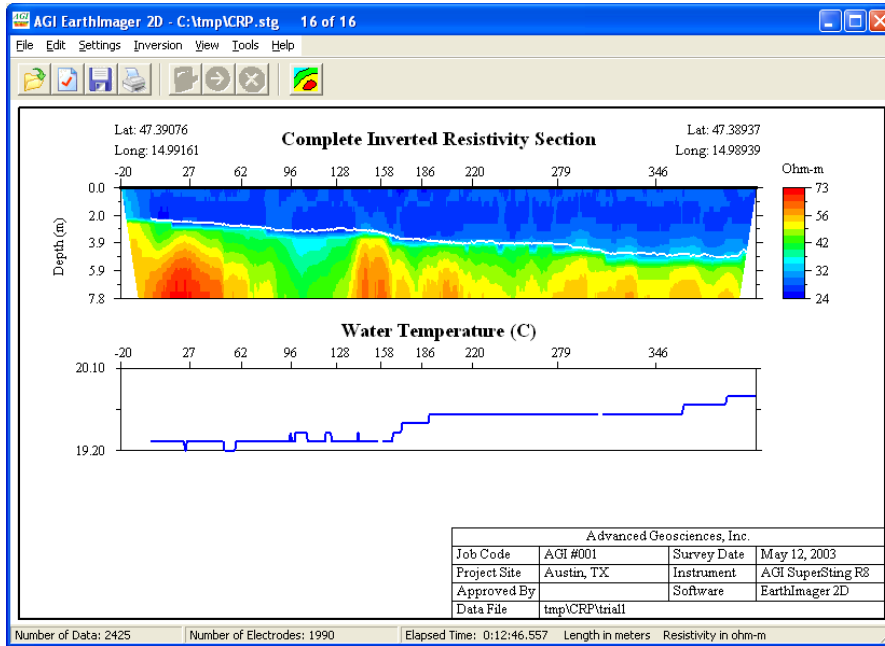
AGI EarthImager 2D - C:\tmp\CRP.stg 16 of 16

File Edit Settings Inversion View Tools Help

Lat: 47.39076
Long: 14.99161

Complete Inverted Resistivity Section

Lat: 47.38937
Long: 14.98939

-20 27 62 96 128 158 186 220 279 346

Ohm-m

Depth (m)

0.0
2.0
3.9
5.9
7.8

73
56
42
32
24

Water Temperature (C)

-20 27 62 96 128 158 186 220 279 346

20.10
19.20

| Advanced Geosciences, Inc. | | | |
|---|---|---|---|
| Job Code | AGI #001 | Survey Date | May 12, 2003 |
| Project Site | Austin, TX | Instrument | AGI SuperSting R8 |
| Approved By | | Software | EarthImager 2D |
| Data File | tmp\CRP\trial1 | | |

Number of Data: 2425 Number of Electrodes: 1990 Elapsed Time: 0:12:46.557 Length in meters Resistivity in ohm-m